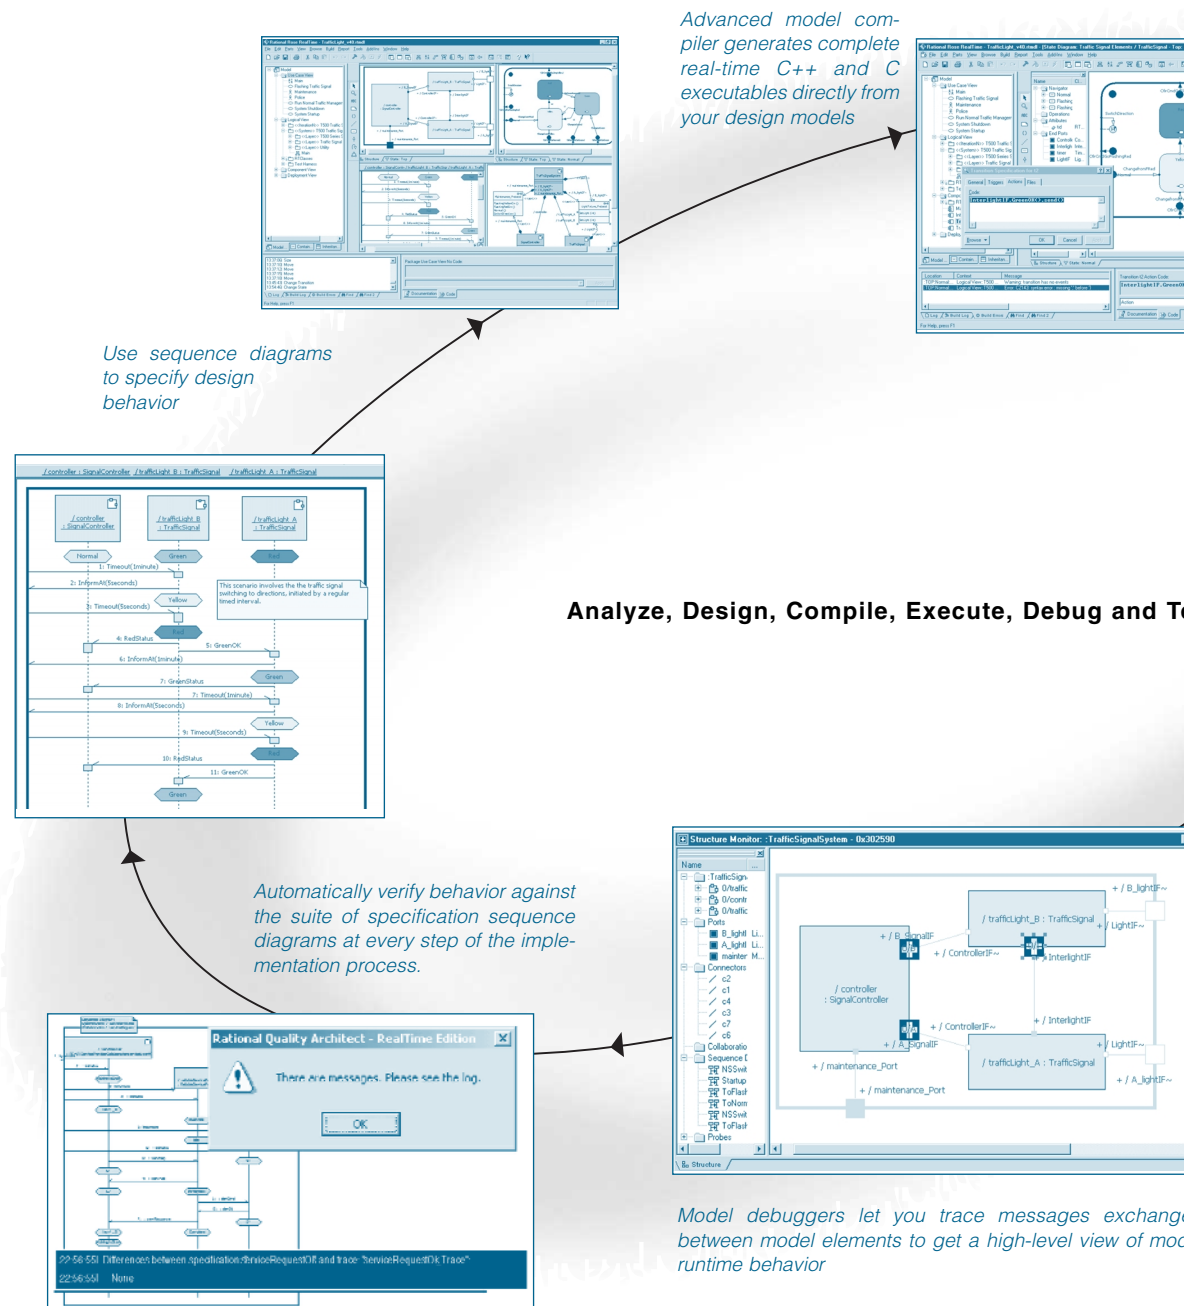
Advanced model compiler generates complete real-time C++ and C executables directly from your design models

Use sequence diagrams to specify design behavior

/controller : SignalController /trafficLight_B : TrafficSignal /trafficLight_A : TrafficSignal

/controller : SignalController

/trafficLight_B : TrafficSignal

/trafficLight_A : TrafficSignal

Normal

Green

Red

1: Timeout(1minute)

2: InformAt(5seconds)

This scenario involves the the traffic signal switching to directions, initiated by a regular timed interval.

Yellow

3: Timeout(5seconds)

Red

4: RedStatus

5: GreenOK

6: InformAt(1minute)

Green

7: GreenStatus

7: Timeout(1minute)

8: InformAt(5seconds)

Yellow

9: Timeout(5seconds)

Red

10: RedStatus

11: GreenOK

Green

Analyze, Design, Compile, Execute, Debug and Te

Automatically verify behavior against the suite of specification sequence diagrams at every step of the implementation process.

Rational Quality Architect - RealTime Edition

There are messages. Please see the log.

OK

22:56:55| Differences between specification 'serviceRequestOK' and trace 'serviceRequestOk Trace'

22:56:55| None

Structure Monitor: :TrafficSignalSystem - 0x302590

Name

:TrafficSign

0/traffic

0/contr

0/traffic

Ports

B_lightI Li

A_lightI Li

mainter M

Connectors

c2

c1

c4

c3

c7

c6

Collaboratio

Sequence D

NSSwit

Startup

ToFlash

ToNorm

NSSwit

ToFlash

Probes

Structure

+ / B_lightIF~

/ trafficLight_B : TrafficSignal

+ / LightIF~

+ / B_SignalIF

+ / ControllerIF~

+ InterlightIF

/ controller : SignalController

+ / ControllerIF~

+ / InterlightIF

+ / A_SignalIF

+ / LightIF~

/ trafficLight_A : TrafficSignal

+ / maintenance_Port

+ / maintenance_Port

+ / A_lightIF~

Model debuggers let you trace messages exchange between model elements to get a high-level view of mod runtime behavior